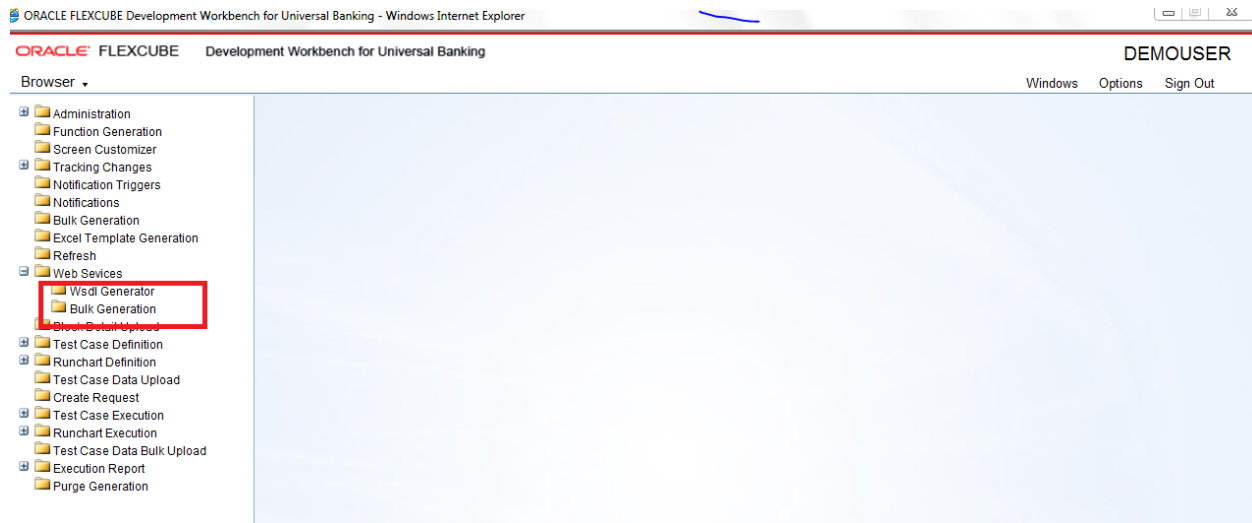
ORACLE FLEXCUBE Development Workbench for Universal Banking - Windows Internet Explorer

ORACLE FLEXCUBE Development Workbench for Universal Banking

DEMOUSER

Browser

Windows Options Sign Out

Administration
Function Generation
Screen Customizer
Tracking Changes
Notification Triggers
Notifications
Bulk Generation
Excel Template Generation
Refresh
Web Sevices
Wsdl Generator
Bulk Generation
Block Detail Upload
Test Case Definition
Runchart Definition
Test Case Data Upload
Create Request
Test Case Execution
Runchart Execution
Test Case Data Bulk Upload
Execution Report
Purge Generation